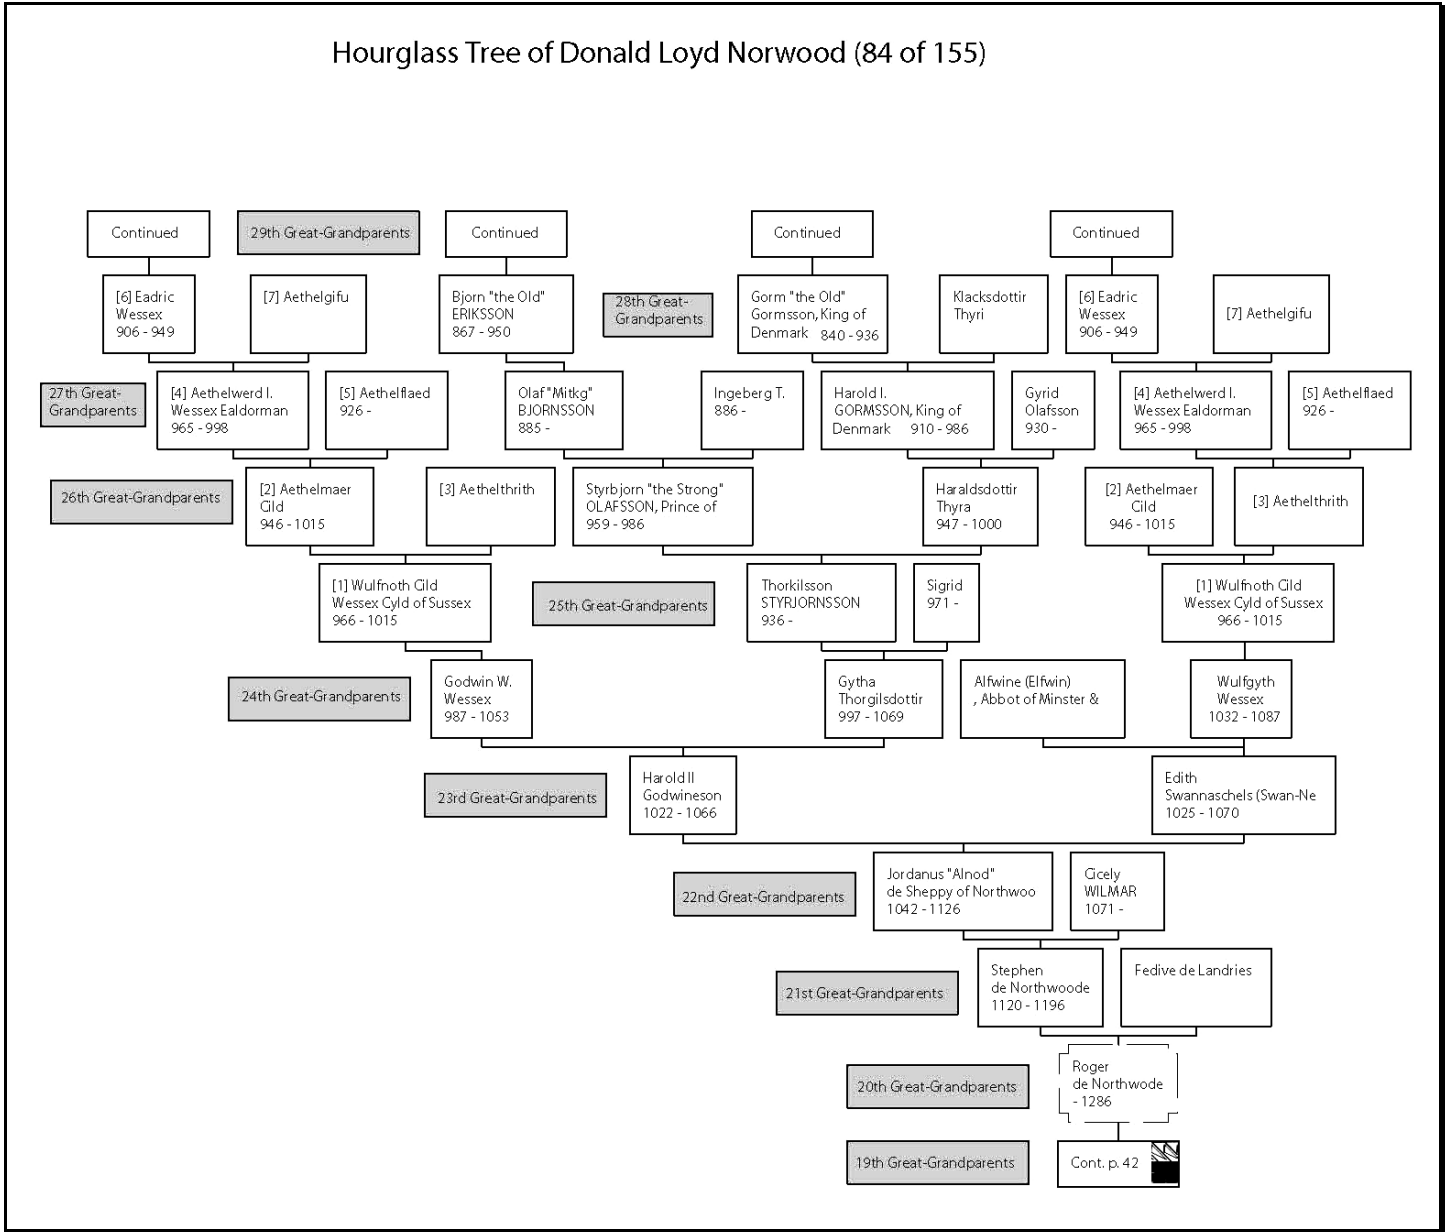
Hourglass Tree of Donald Loyd Norwood (84 of 155)

Continued

29th Great-Grandparents

Continued

Continued

Continued

[6] Eadric Wessex 906 - 949

[7] Aethelgifu

Bjorn "the Old" ERIKSSON 867 - 950

28th Great-Grandparents

Gorm "the Old" Gormsson, King of Denmark 840 - 936

Klacksdottir Thyri

[6] Eadric Wessex 906 - 949

[7] Aethelgifu

27th Great-Grandparents

[4] Aethelwerd I. Wessex Ealdorman 965 - 998

[5] Aethelflaed 926 -

Olaf "Mitkg" BJORNSSON 885 -

Ingeberg T. 886 -

Harold I. GORMSSON, King of Denmark 910 - 986

Gyrid Olafsson 930 -

[4] Aethelwerd I. Wessex Ealdorman 965 - 998

[5] Aethelflaed 926 -

26th Great-Grandparents

[2] Aethelmaer Cild 946 - 1015

[3] Aethelthrith

Styrbjorn "the Strong" OLAFSSON, Prince of 959 - 986

Haraldsdottir Thyra 947 - 1000

[2] Aethelmaer Cild 946 - 1015

[3] Aethelthrith

[1] Wulfnoth Cild Wessex Cyld of Sussex 966 - 1015

25th Great-Grandparents

Thorkilsson STYRJORNSSON 936 -

Sigrid 971 -

[1] Wulfnoth Cild Wessex Cyld of Sussex 966 - 1015

24th Great-Grandparents

Godwin W. Wessex 987 - 1053

Gytha Thorgilsdottir 997 - 1069

Alfwine (Elfwin) , Abbot of Minster &

Wulfgyth Wessex 1032 - 1087

23rd Great-Grandparents

Harold II Godwineson 1022 - 1066

Edith Swannaschels (Swan-Ne 1025 - 1070

22nd Great-Grandparents

Jordanus "Alnod" de Sheppy of Northwoo 1042 - 1126

Cicely WILMAR 1071 -

21st Great-Grandparents

Stephen de Northwoode 1120 - 1196

Fedive de Landries

20th Great-Grandparents

Roger de Northwode - 1286

19th Great-Grandparents

Cont. p. 42